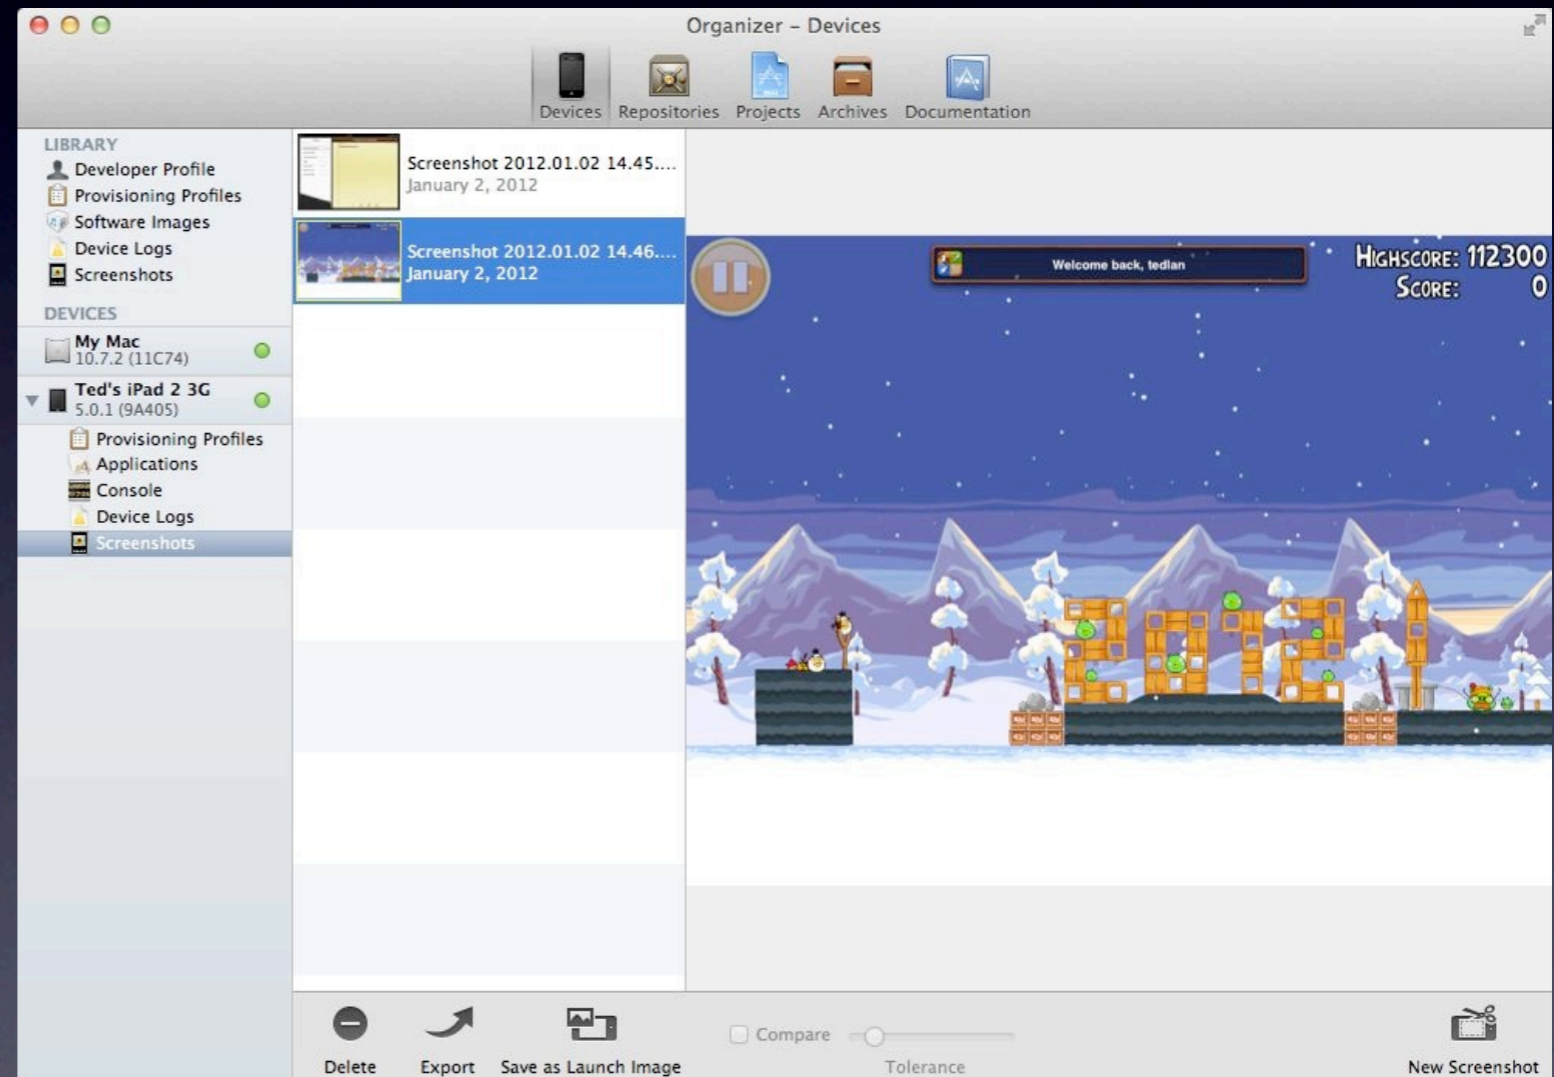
Organizer – Devices

Devices Repositories Projects Archives Documentation

LIBRARY
Developer Profile
Provisioning Profiles
Software Images
Device Logs
Screenshots

DEVICES
My Mac
10.7.2 (11C74)
Ted's iPad 2 3G
5.0.1 (9A405)
Provisioning Profiles
Applications
Console
Device Logs
Screenshots

Screenshot 2012.01.02 14.45....
January 2, 2012
Screenshot 2012.01.02 14.46....
January 2, 2012

Welcome back, tedlan
HIGHSCORE: 112300
SCORE: 0

Delete
Export
Save as Launch Image
Compare
Tolerance
New Screenshot